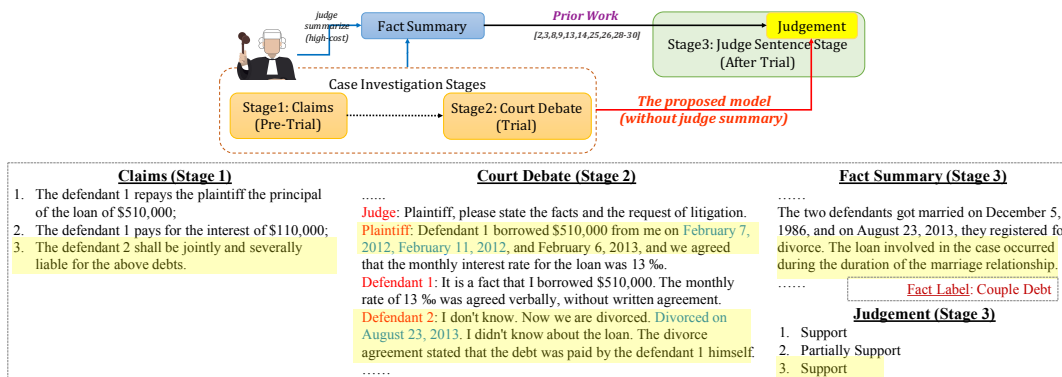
judge summarize (high-cost)

Fact Summary

Prior Work

[2,3,8,9,13,14,25,26,28-30]

Judgement

Stage3: Judge Sentence Stage (After Trial)

Case Investigation Stages

Stage1: Claims (Pre-Trial)

Stage2: Court Debate (Trial)

The proposed model (without judge summary)

Claims (Stage 1)

1. The defendant 1 repays the plaintiff the principal of the loan of $510,000;
2. The defendant 1 pays for the interest of $110,000;
3. The defendant 2 shall be jointly and severally liable for the above debts.

Court Debate (Stage 2)

......
Judge: Plaintiff, please state the facts and the request of litigation.
Plaintiff: Defendant 1 borrowed $510000 from me on February 7, 2012, February 11, 2012, and February 6, 2013, and we agreed that the monthly interest rate for the loan was 13 ‰.
Defendant 1: It is a fact that I borrowed $510,000. The monthly rate of 13 ‰ was agreed verbally, without written agreement.
Defendant 2: I don't know. Now we are divorced. Divorced on August 23, 2013. I didn't know about the loan. The divorce agreement stated that the debt was paid by the defendant 1 himself.
......

Fact Summary (Stage 3)

......
The two defendants got married on December 5, 1986, and on August 23, 2013, they registered fo divorce. The loan involved in the case occurred during the duration of the marriage relationship.
......

Fact Label: Couple Debt

Judgement (Stage 3)

1. Support
2. Partially Support
3. Support